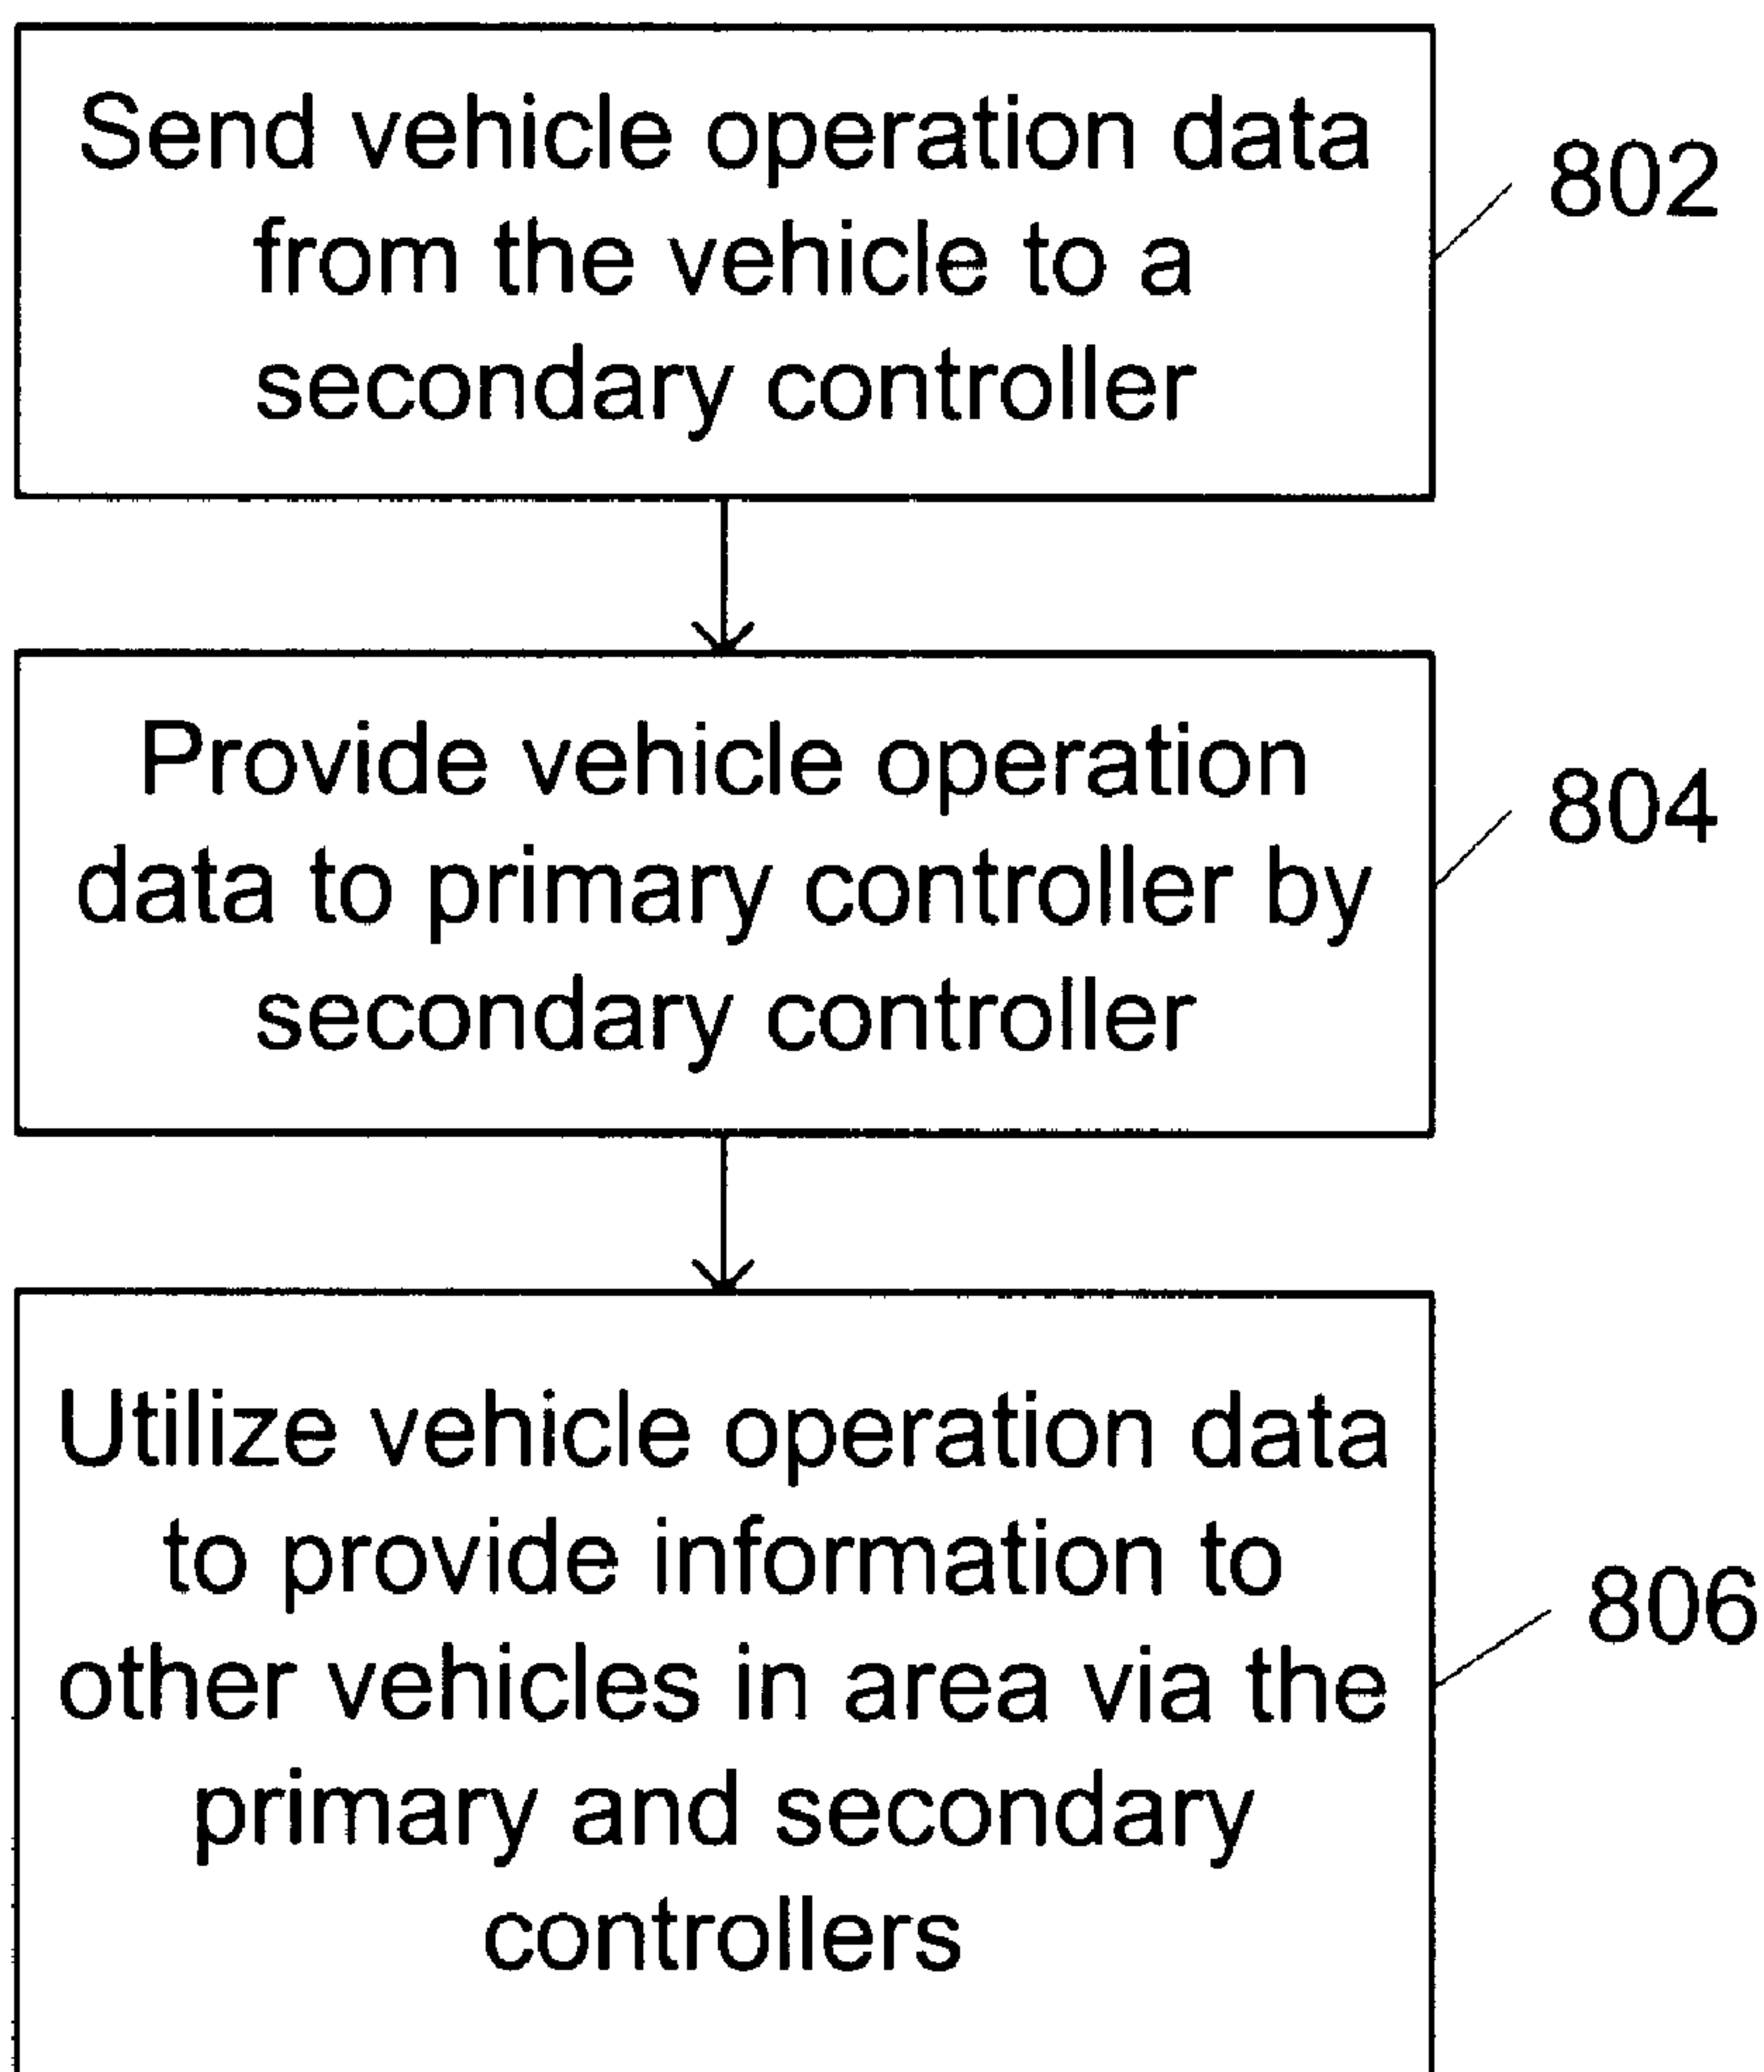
Send vehicle operation data from the vehicle to a secondary controller

802

Provide vehicle operation data to primary controller by secondary controller

804

Utilize vehicle operation data to provide information to other vehicles in area via the primary and secondary controllers

806